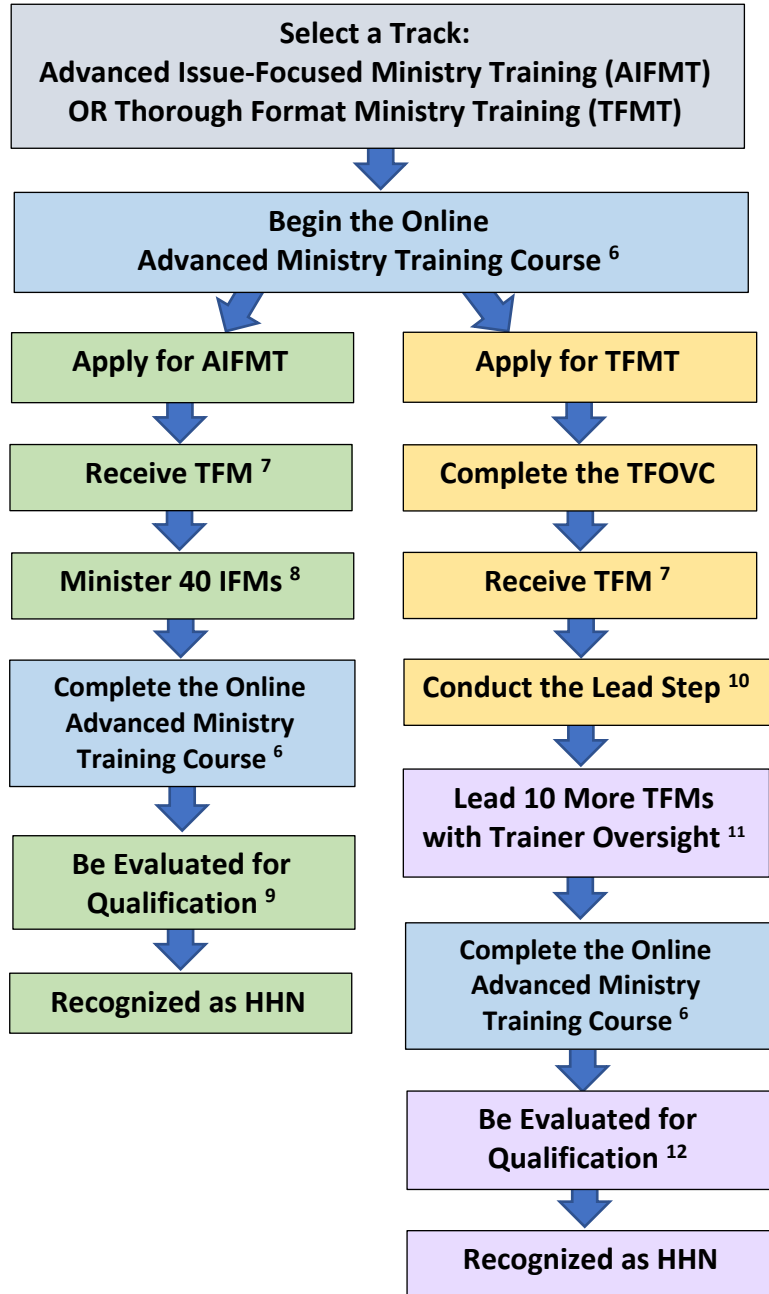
Select a Track:
Advanced Issue-Focused Ministry Training (AIFMT)
OR Thorough Format Ministry Training (TFMT)

Begin the Online Advanced Ministry Training Course $^{6}$

Apply for AIFMT

Receive TFM $^{7}$

Minister 40 IFMs $^{8}$

Complete the Online Advanced Ministry Training Course $^{6}$

Be Evaluated for Qualification $^{9}$

Recognized as HHN

Apply for TFMT

Complete the TFOVC

Receive TFM $^{7}$

Conduct the Lead Step $^{10}$

Lead 10 More TFMs with Trainer Oversight $^{11}$

Complete the Online Advanced Ministry Training Course $^{6}$

Be Evaluated for Qualification $^{12}$

Recognized as HHN